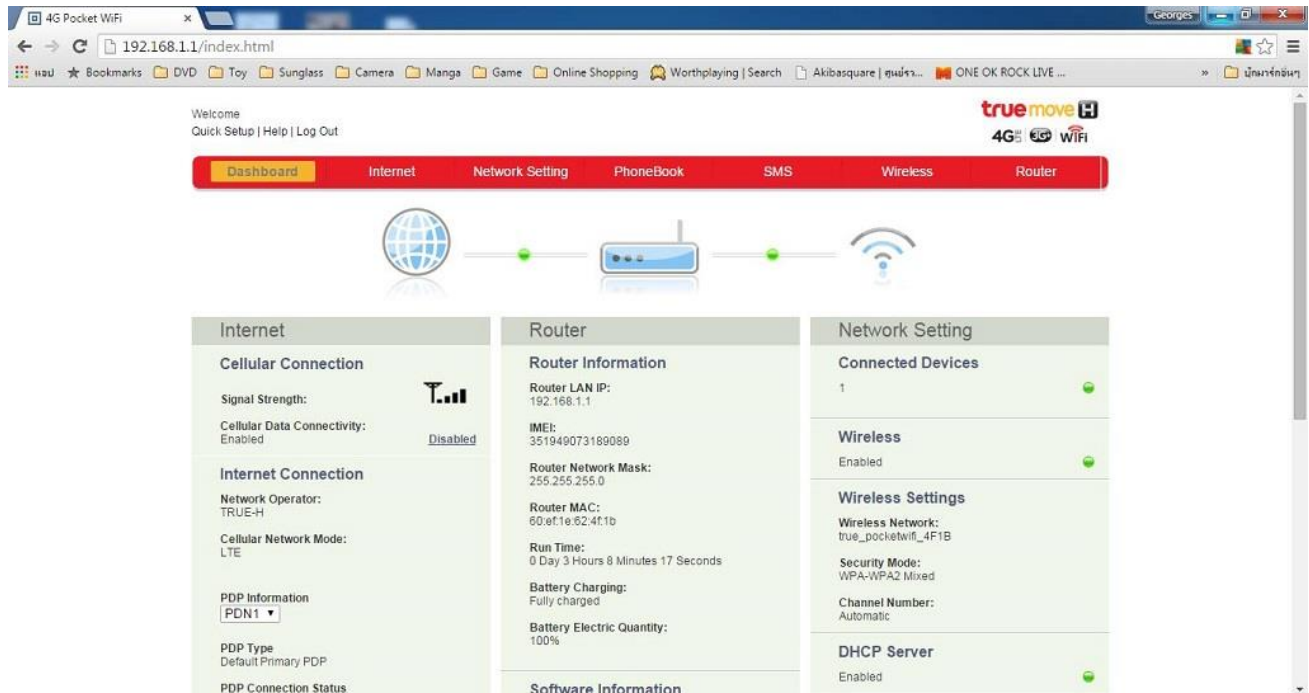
4G Pocket WiFi ×

Georges

192.168.1.1/index.html

แอป Bookmarks DVD Toy Sunglass Camera Manga Game Online Shopping Worthplaying | Search Akibasquare | ศูนย์รว... ONE OK ROCK LIVE ... » บุ๊กมาร์กอื่นๆ

Welcome
Quick Setup | Help | Log Out

truemove H
4G 3G WiFi

Dashboard | Internet | Network Setting | PhoneBook | SMS | Wireless | Router

Internet

Cellular Connection

Signal Strength:

Cellular Data Connectivity:
Enabled Disabled

Internet Connection

Network Operator:
TRUE-H

Cellular Network Mode:
LTE

PDP Information
PDN1 ▾

PDP Type
Default Primary PDP

PDP Connection Status

Router

Router Information

Router LAN IP:
192.168.1.1

IMEI:
351949073189089

Router Network Mask:
255.255.255.0

Router MAC:
60:ef:1e:62:4f:1b

Run Time:
0 Day 3 Hours 8 Minutes 17 Seconds

Battery Charging:
Fully charged

Battery Electric Quantity:
100%

Software Information

Network Setting

Connected Devices
1

Wireless
Enabled

Wireless Settings

Wireless Network:
true_pocketwifi_4F1B

Security Mode:
WPA-WPA2 Mixed

Channel Number:
Automatic

DHCP Server
Enabled